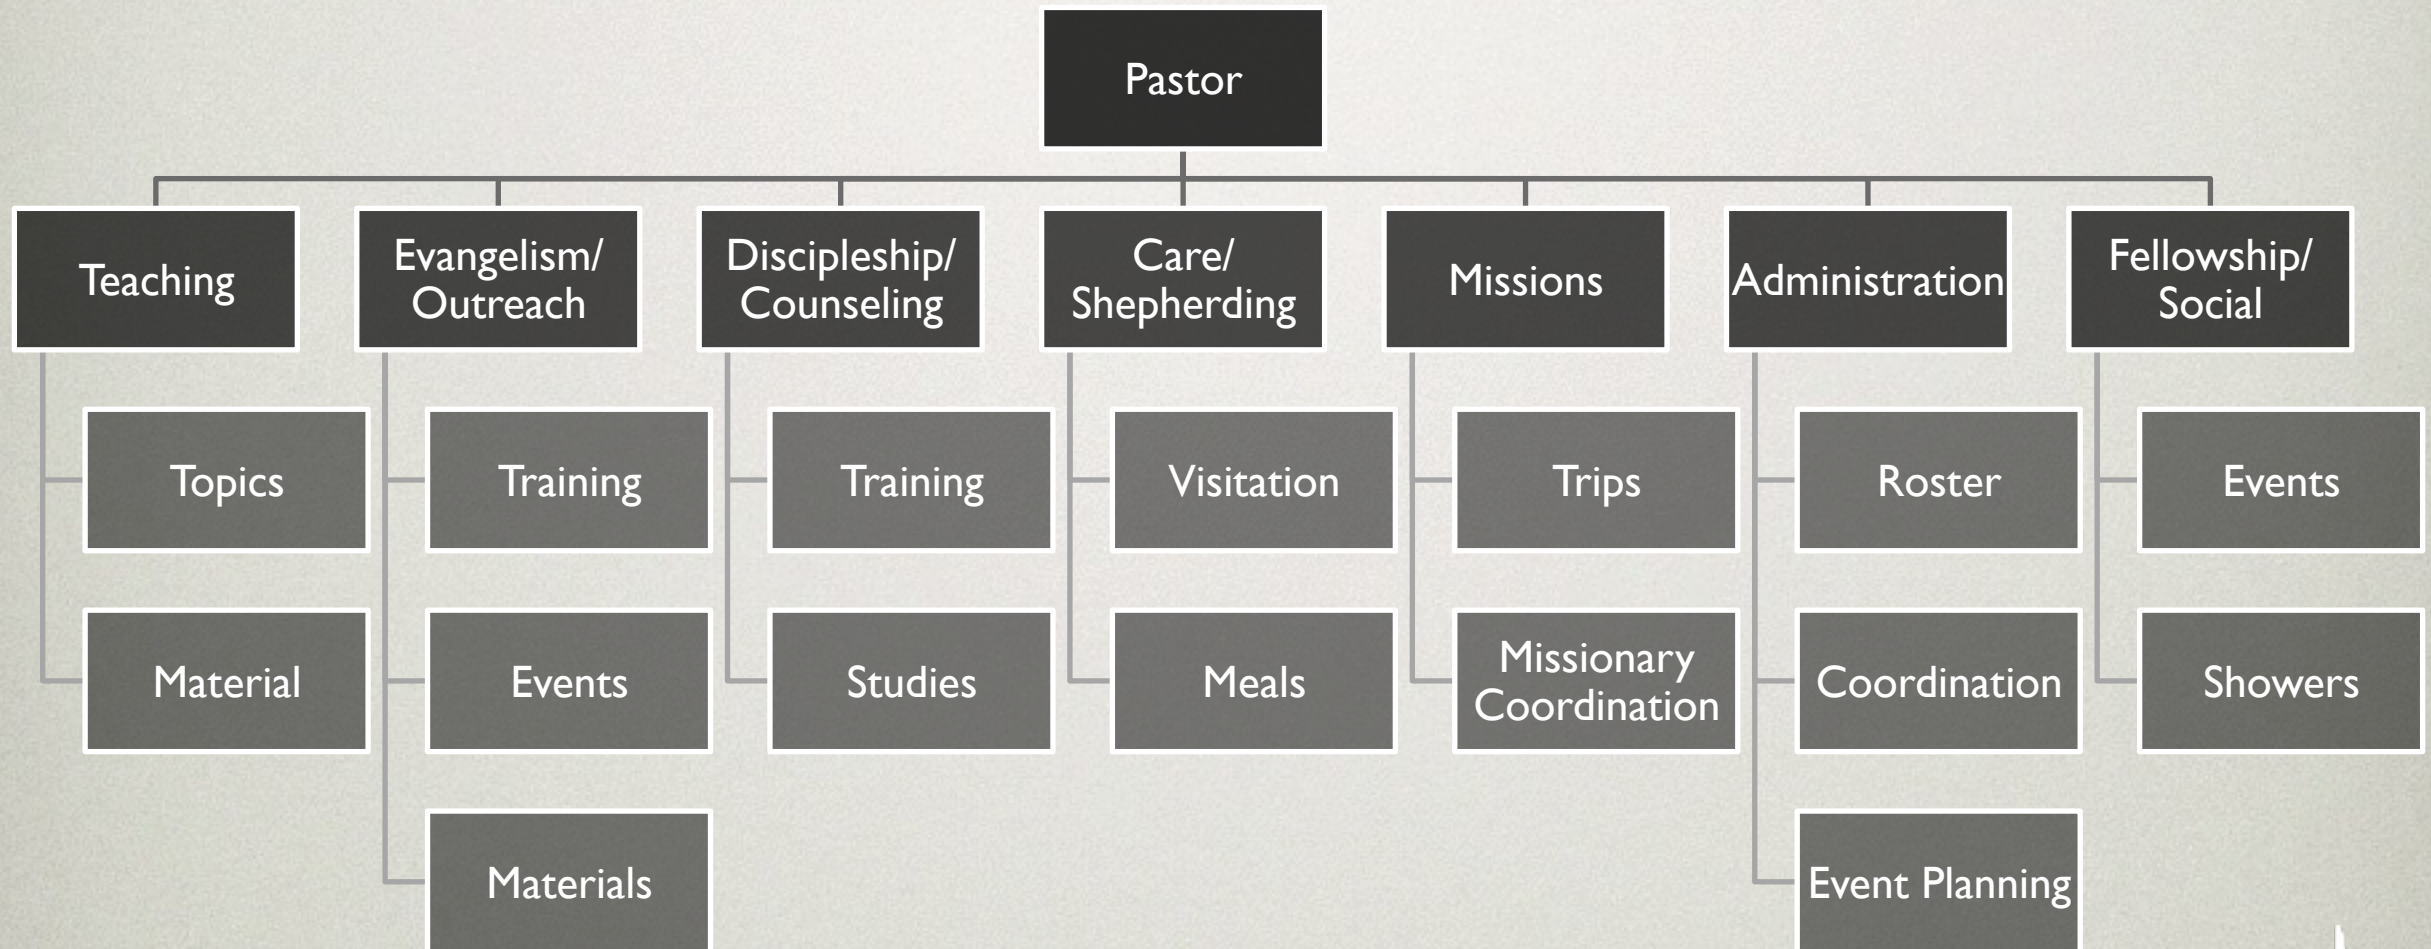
Pastor

Teaching
Topics
Material

Evangelism/ Outreach
Training
Events
Materials

Discipleship/ Counseling
Training
Studies

Care/ Shepherding
Visitation
Meals

Missions
Trips
Missionary Coordination

Administration
Roster
Coordination
Event Planning

Fellowship/ Social
Events
Showers